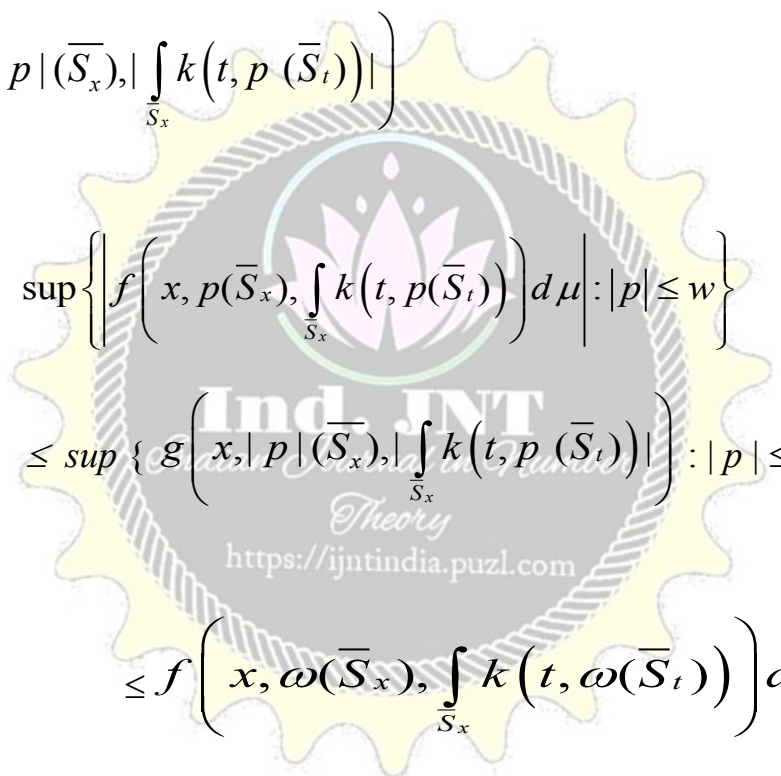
$p|(\overline{S_x}),|\int_{\overline{S}_x} k\left(t, p(\overline{S}_t)\right)|\Bigg)$

$\sup\left\{\left|f\left(x, p(\overline{S}_x), \int_{\overline{S}_x} k\left(t, p(\overline{S}_t)\right)\right)d\mu\right| : |p| \leq w\right\}$

$\leq sup \{ g\left(x, |p|(\overline{S_x}), |\int_{\overline{S}_x} k\left(t, p(\overline{S}_t)\right)|\right) : |p| \leq$ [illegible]

Ind. JNT

Theory

https://ijntindia.puzl.com

$\leq f\left(x, \omega(\overline{S}_x), \int_{\overline{S}_x} k\left(t, \omega(\overline{S}_t)\right)\right)$ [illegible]